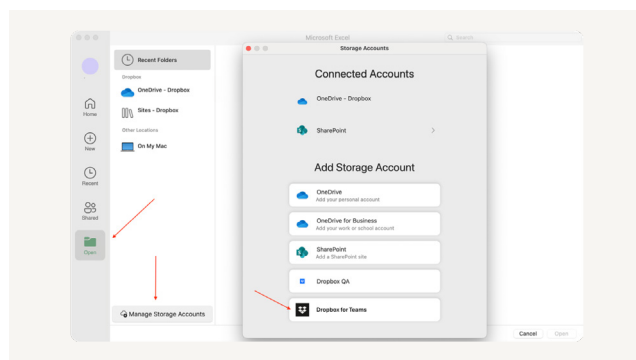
Microsoft Excel

Search

Home

New

Recent

Shared

Open

Recent Folders

Dropbox

OneDrive - Dropbox

Sites - Dropbox

Other Locations

On My Mac

Manage Storage Accounts

Storage Accounts

Connected Accounts

OneDrive - Dropbox

SharePoint

Add Storage Account

OneDrive
Add your personal account

OneDrive for Business
Add your work or school account

SharePoint
Add a SharePoint site

Dropbox QA

Dropbox for Teams

Cancel

Open